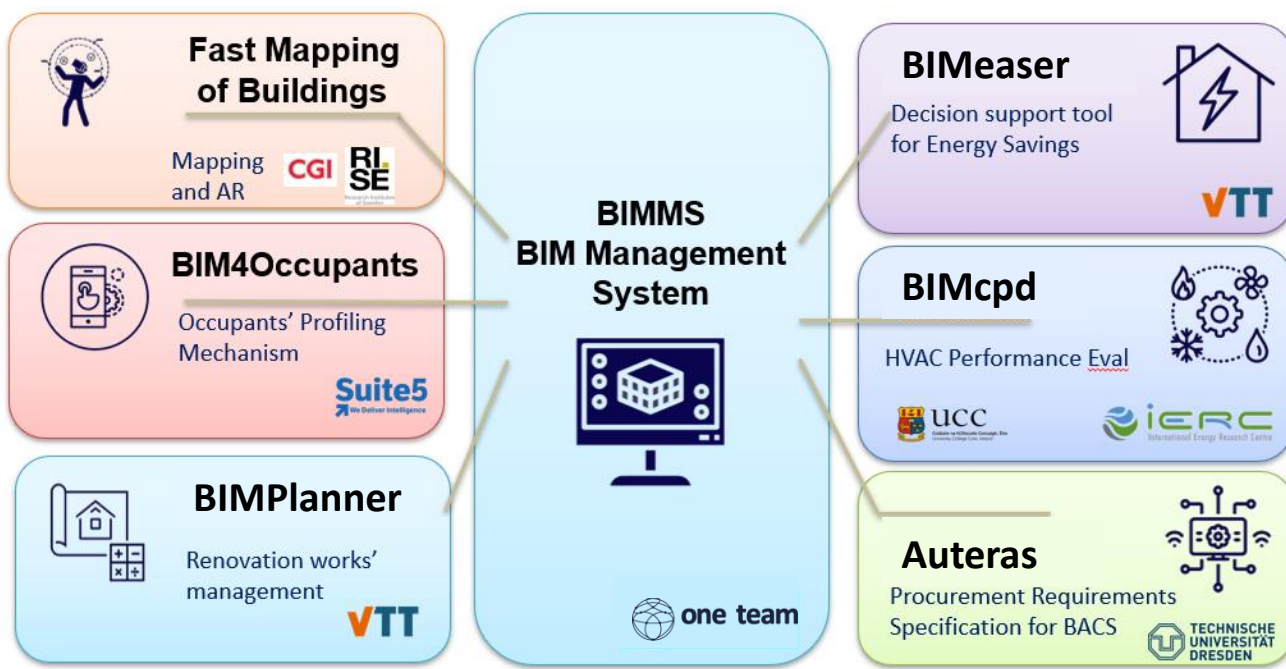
Fast Mapping of Buildings

Mapping and AR

CGI

RI. SE

Research Institutes of Sweden

BIM4Occupants

Occupants' Profiling Mechanism

Suite5

We Deliver Intelligence

BIMPlanner

Renovation works' management

VTT

BIMMS
BIM Management System

one team

BIMeaser

Decision support tool for Energy Savings

VTT

BIMcpd

HVAC Performance Eval

UCC

Coláiste na hOllscoile Corcaigh, Éire
University College Cork, Ireland

iERC

International Energy Research Centre

Auteras

Procurement Requirements Specification for BACS

TECHNISCHE UNIVERSITÄT DRESDEN